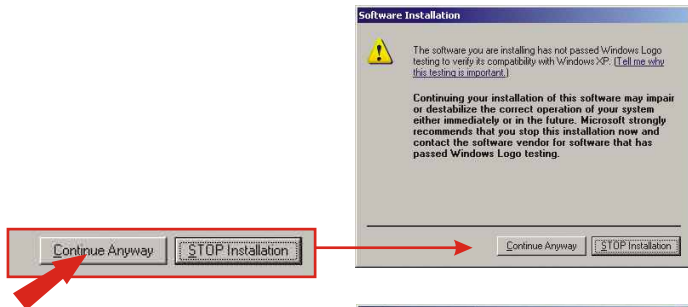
Software Installation

The software you are installing has not passed Windows Logo testing to verify its compatibility with Windows XP. (Tell me why this testing is important.)

Continuing your installation of this software may impair or destabilize the correct operation of your system either immediately or in the future. Microsoft strongly recommends that you stop this installation now and contact the software vendor for software that has passed Windows Logo testing.

Continue Anyway STOP Installation

Continue Anyway STOP Installation